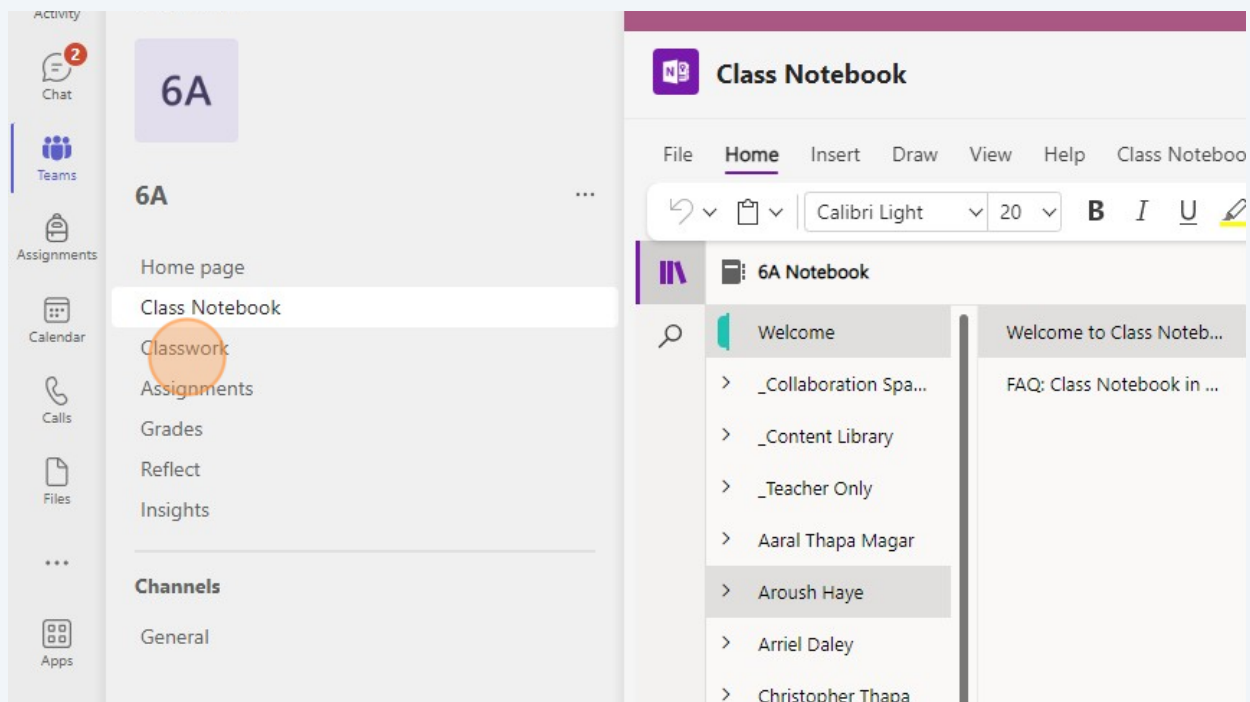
Activity
2
Chat
Teams
Assignments
Calendar
Calls
Files
...
Apps

6A
6A
...
Home page
Class Notebook
Classwork
Assignments
Grades
Reflect
Insights
Channels
General

Class Notebook
File Home Insert Draw View Help Class Noteboo
Calibri Light 20 B I U
6A Notebook
Welcome
_Collaboration Spa...
_Content Library
_Teacher Only
Aaral Thapa Magar
Aroush Haye
Arriel Daley
Christopher Thapa
Welcome to Class Noteb...
FAQ: Class Notebook in ...